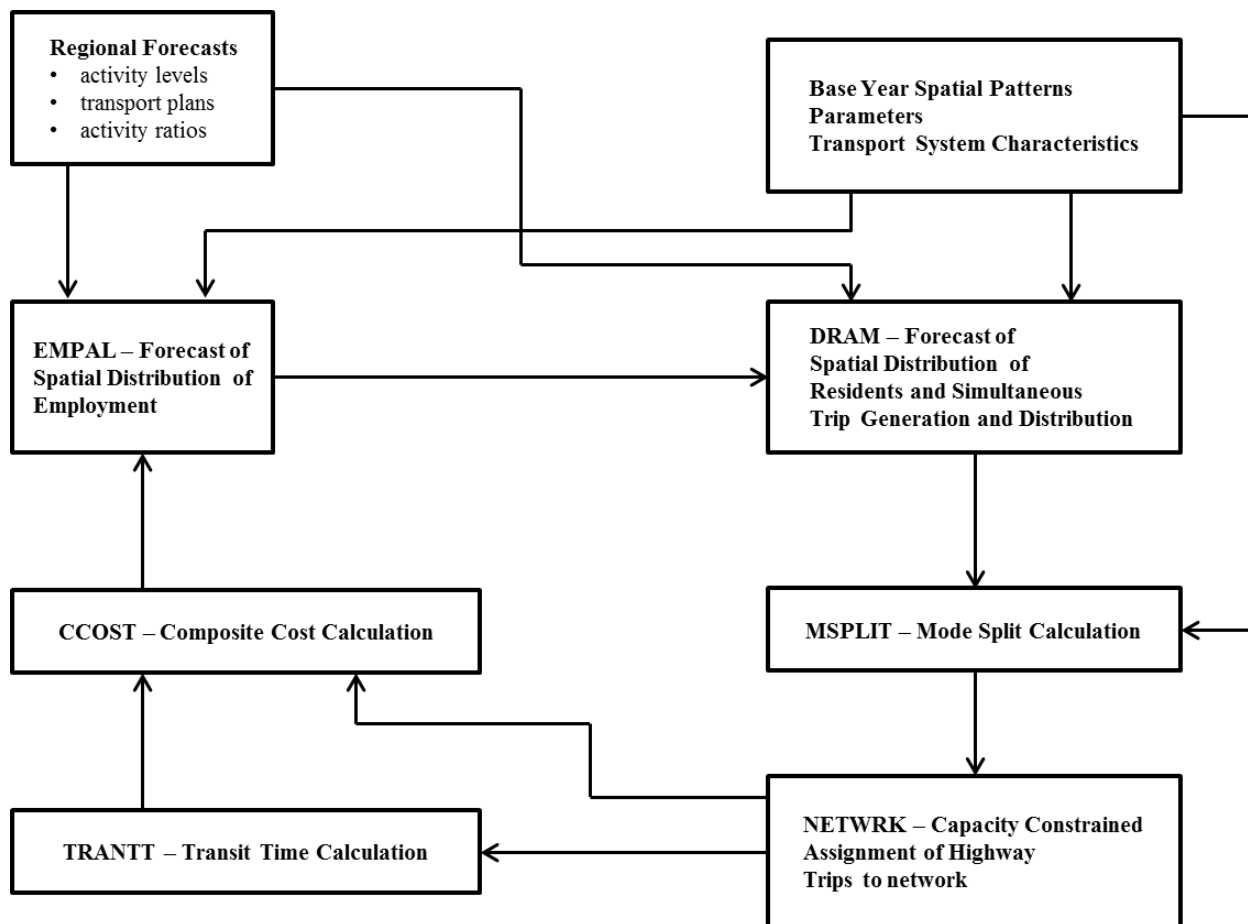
**Regional Forecasts**
- activity levels
- transport plans
- activity ratios

**Base Year Spatial Patterns**
**Parameters**
**Transport System Characteristics**

**EMPAL – Forecast of Spatial Distribution of Employment**

**DRAM – Forecast of Spatial Distribution of Residents and Simultaneous Trip Generation and Distribution**

**CCOST – Composite Cost Calculation**

**MSPLIT – Mode Split Calculation**

**TRANTT – Transit Time Calculation**

**NETWRK – Capacity Constrained Assignment of Highway Trips to network**